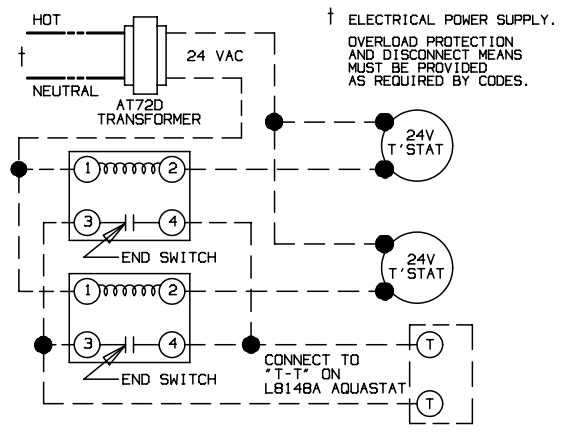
HOT

†

NEUTRAL

AT72D TRANSFORMER

24 VAC

† ELECTRICAL POWER SUPPLY.

OVERLOAD PROTECTION AND DISCONNECT MEANS MUST BE PROVIDED AS REQUIRED BY CODES.

24V T'STAT

1

2

3

4

END SWITCH

24V T'STAT

1

2

3

4

END SWITCH

CONNECT TO "T-T" ON L8148A AQUASTAT

T

T